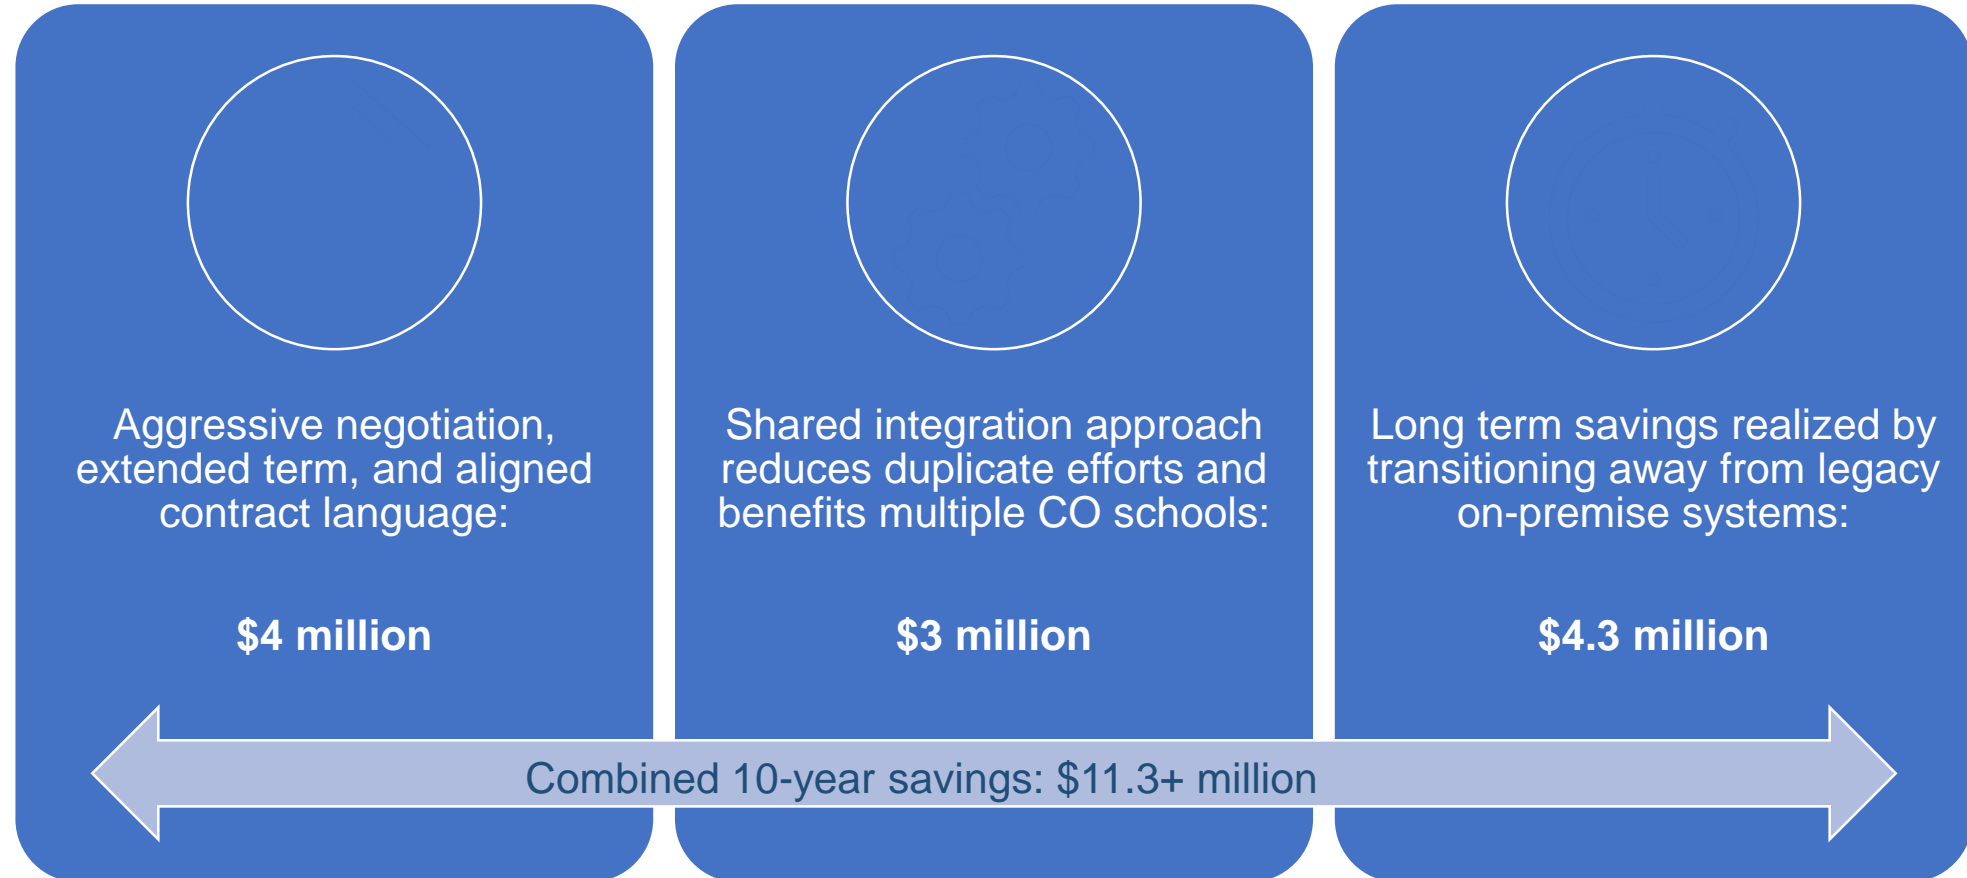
Aggressive negotiation, extended term, and aligned contract language:

$4 million

Shared integration approach reduces duplicate efforts and benefits multiple CO schools:

$3 million

Long term savings realized by transitioning away from legacy on-premise systems:

$4.3 million

Combined 10-year savings: $11.3+ million